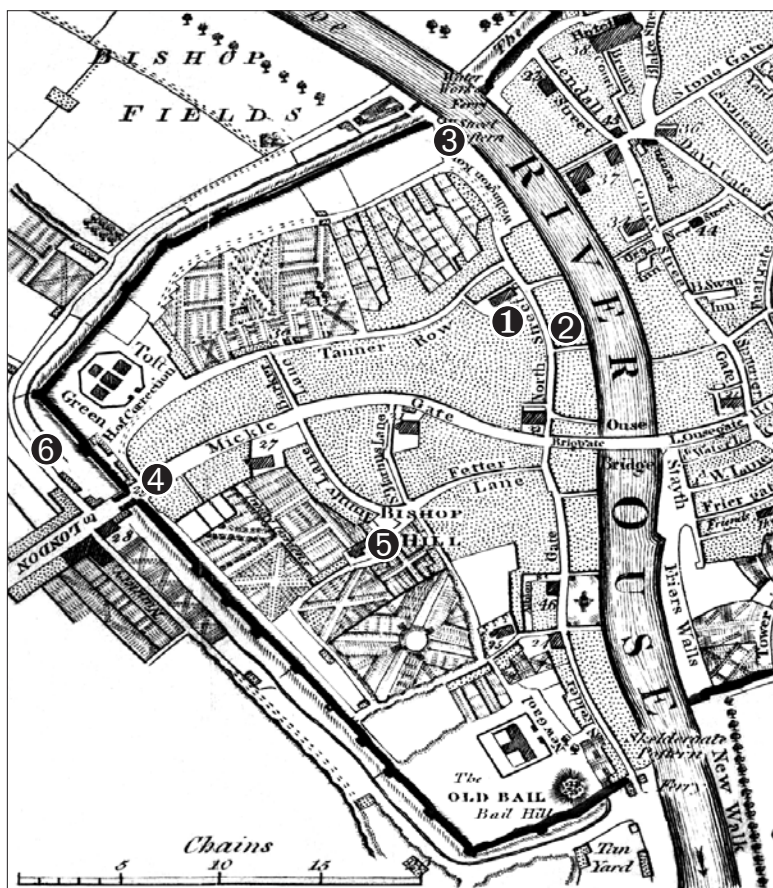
BISHOP FIELDS

Water Works Ferry

Stone Gate

Lendall Street

Davy Gate

❸

RIVER

Wellington Row

Swan

North Street

❶ ❷

Tanner Row

Toft Green

Micklegate

27

Ouse Bridge

Ousegate

Bridge

Fetter Lane

❻

❹

BISHOP HILL

❺

TO LONDON

Skeldergate

Friars Walls

Friar gate

Tower

OUSE

46

Skeldergate Postern

Ferry

New Walk

The OLD BAIL Bail Hill

Tan Yard

Chains

5 10 15